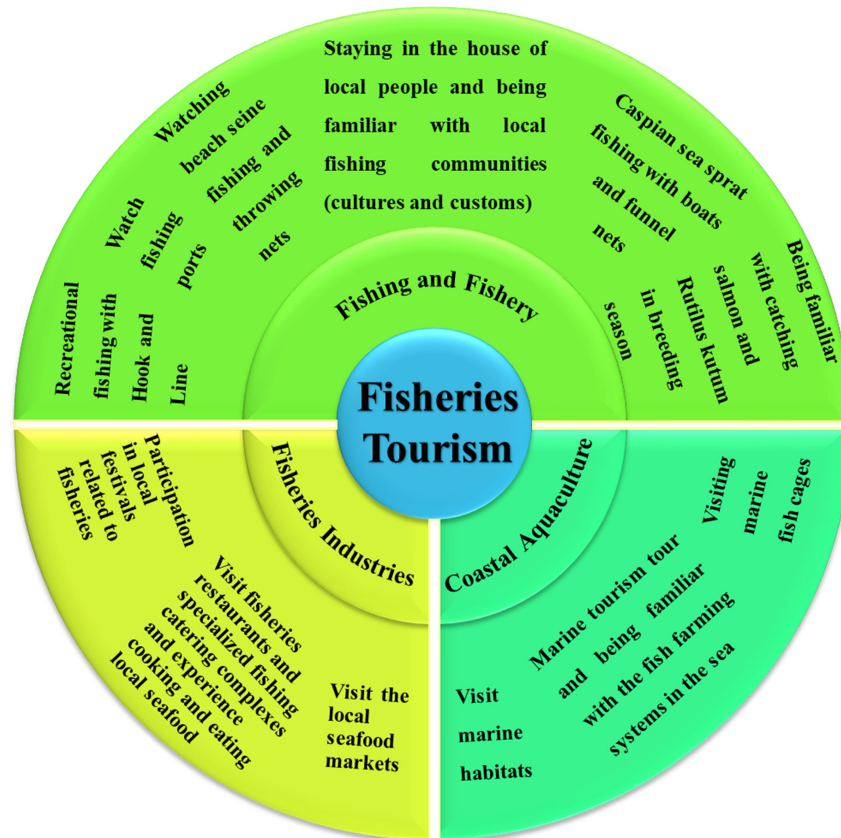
Fisheries Tourism

Fishing and Fishery

Recreational fishing with Hook and Line

Watch fishing ports

Watching beach seine fishing and throwing nets

Staying in the house of local people and being familiar with local fishing communities (cultures and customs)

Caspian sea sprat fishing with boats and funnel nets

Being familiar with catching salmon and Rutilus kutum in breeding season

Fisheries Industries

Participation in local festivals related to fisheries

Visit fisheries restaurants and specialized fishing catering complexes and experience cooking and eating local seafood

Visit the local seafood markets

Coastal Aquaculture

Visiting marine fish cages

Marine tourism tour and being familiar with the fish farming systems in the sea

Visit marine habitats